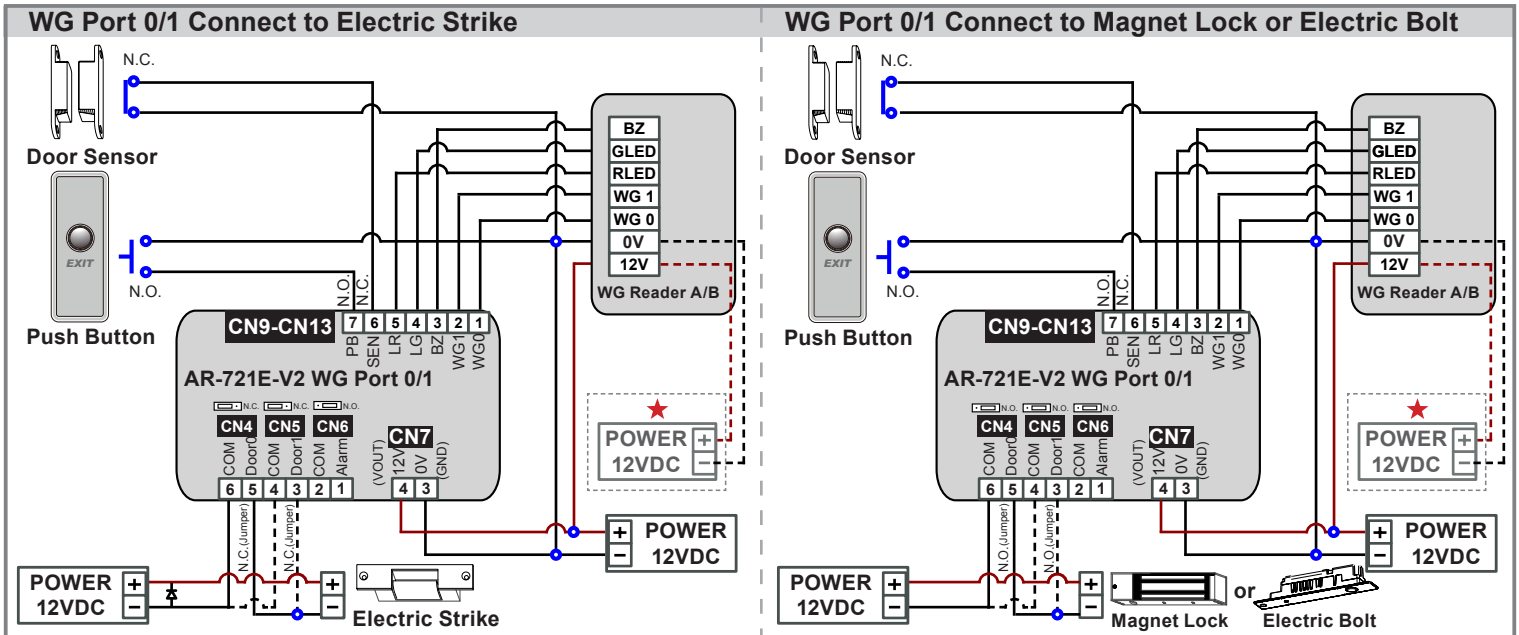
WG Port 0/1 Connect to Electric Strike

N.C.

Door Sensor

EXIT

N.O.

Push Button

BZ
GLED
RLED
WG 1
WG 0
0V
12V
WG Reader A/B

N.O.
N.C.

CN9-CN13

| 7 | 6 | 5 | 4 | 3 | 2 | 1 |
|---|---|---|---|---|---|---|
| PB | SEN | LR | LG | BZ | WG1 | WG0 |

AR-721E-V2 WG Port 0/1

N.C. N.C. N.O.

CN4 CN5 CN6

COM Door0 COM Door1 COM Alarm

| 6 | 5 | 4 | 3 | 2 | 1 |
|---|---|---|---|---|---|

CN7

(VOUT) 12V 0V (GND)

| 4 | 3 |
|---|---|

★

POWER 12VDC + −

POWER 12VDC + −

N.C.(Jumper)
N.C.(Jumper)

POWER 12VDC + −

+ −

Electric Strike

WG Port 0/1 Connect to Magnet Lock or Electric Bolt

N.C.

Door Sensor

EXIT

N.O.

Push Button

BZ
GLED
RLED
WG 1
WG 0
0V
12V
WG Reader A/B

N.O.
N.C.

CN9-CN13

| 7 | 6 | 5 | 4 | 3 | 2 | 1 |
|---|---|---|---|---|---|---|
| PB | SEN | LR | LG | BZ | WG1 | WG0 |

AR-721E-V2 WG Port 0/1

N.O. N.O. N.O.

CN4 CN5 CN6

COM Door0 COM Door1 COM Alarm

| 6 | 5 | 4 | 3 | 2 | 1 |
|---|---|---|---|---|---|

CN7

(VOUT) 12V 0V (GND)

| 4 | 3 |
|---|---|

★

POWER 12VDC + −

POWER 12VDC + −

N.O.(Jumper)
N.O.(Jumper)

POWER 12VDC + −

+ −

Magnet Lock or Electric Bolt